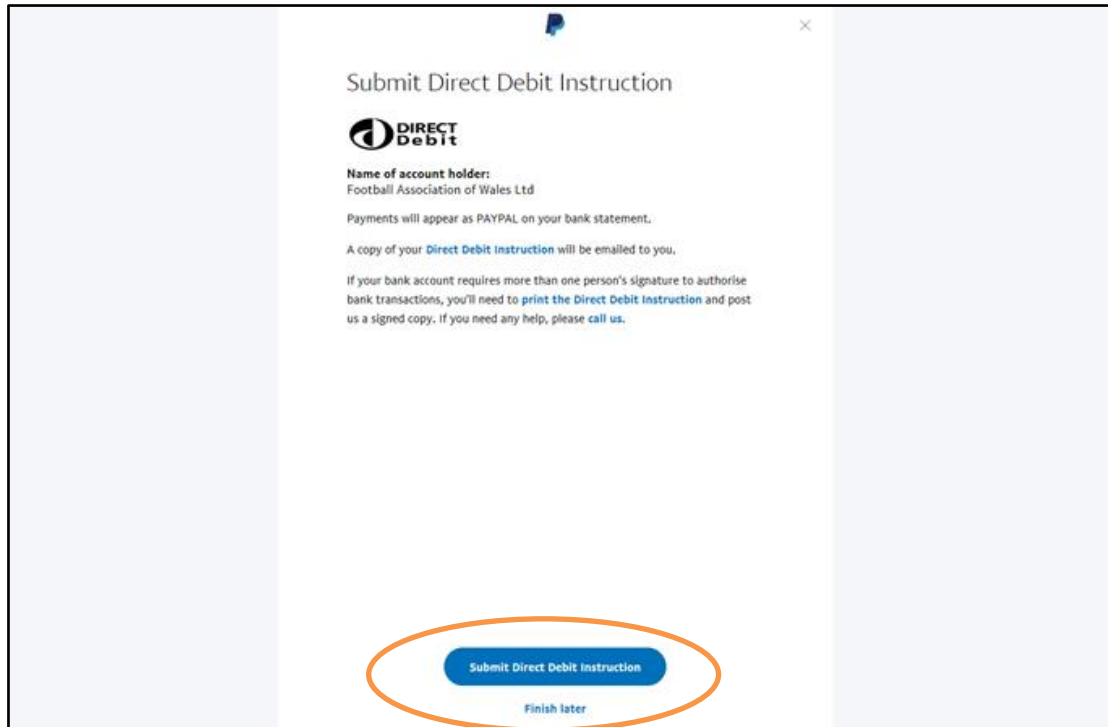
×

Submit Direct Debit Instruction

DIRECT Debit

Name of account holder:
Football Association of Wales Ltd

Payments will appear as PAYPAL on your bank statement.

A copy of your Direct Debit Instruction will be emailed to you.

If your bank account requires more than one person's signature to authorise bank transactions, you'll need to print the Direct Debit Instruction and post us a signed copy. If you need any help, please call us.

Submit Direct Debit Instruction

Finish later